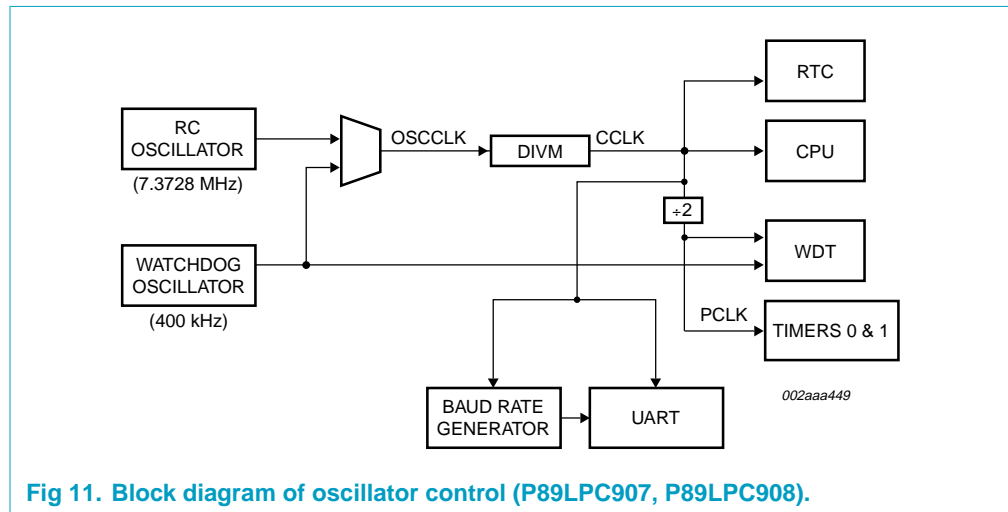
RC OSCILLATOR

(7.3728 MHz)

WATCHDOG OSCILLATOR

(400 kHz)

OSCCLK

DIVM

CCLK

RTC

CPU

÷2

WDT

PCLK

TIMERS 0 & 1

BAUD RATE GENERATOR

UART

002aaa449

Fig 11. Block diagram of oscillator control (P89LPC907, P89LPC908).